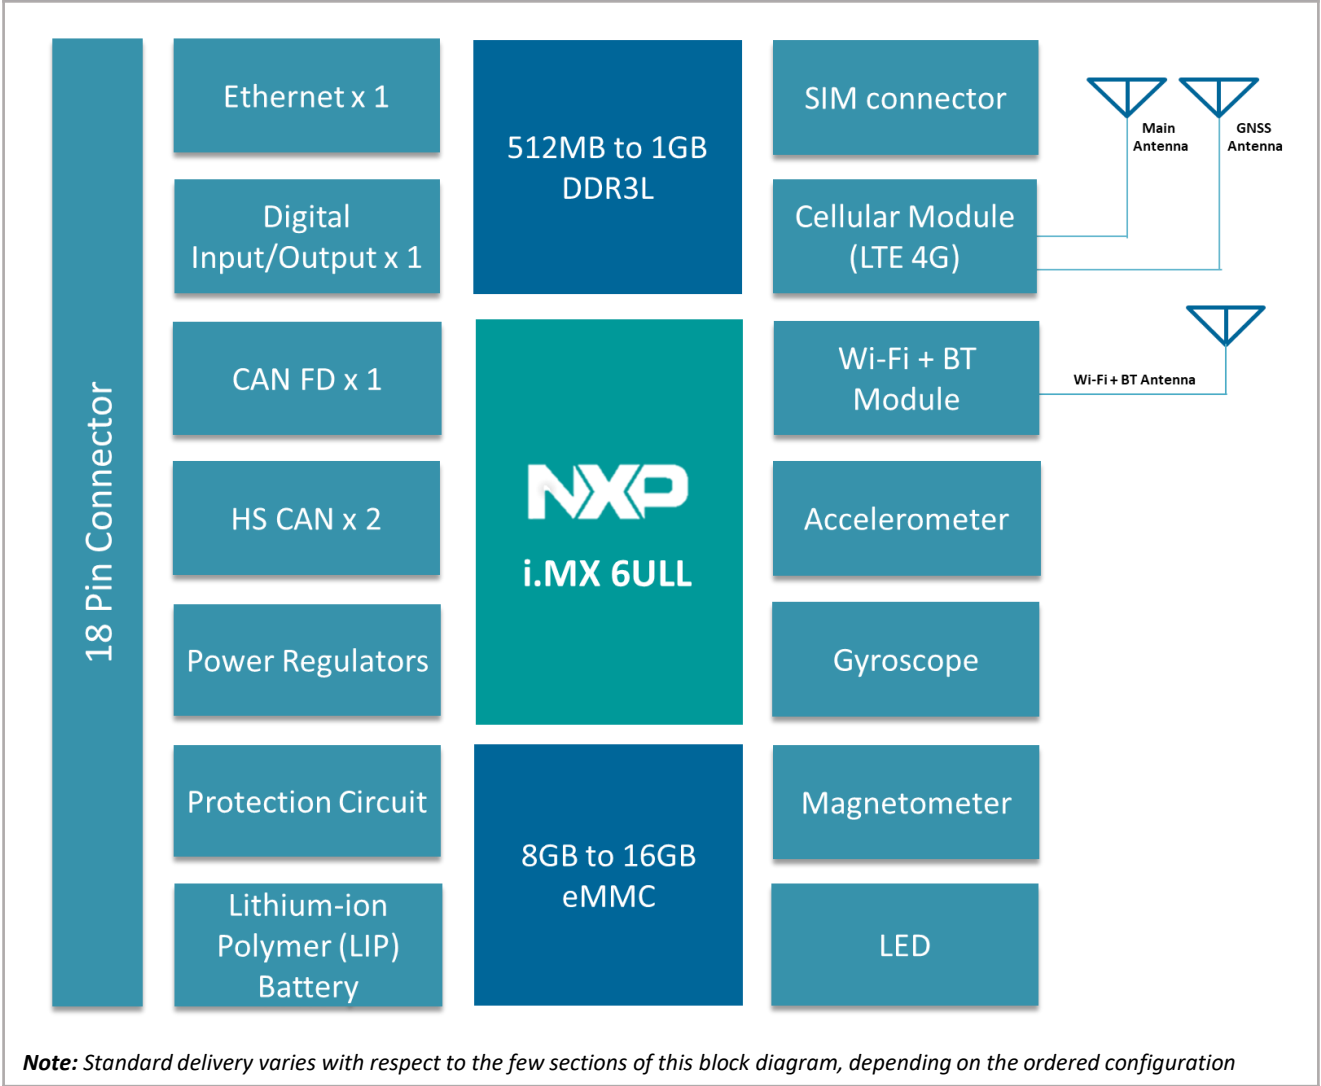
18 Pin Connector

Ethernet x 1

Digital Input/Output x 1

CAN FD x 1

HS CAN x 2

Power Regulators

Protection Circuit

Lithium-ion Polymer (LIP) Battery

512MB to 1GB DDR3L

NXP
i.MX 6ULL

8GB to 16GB eMMC

SIM connector

Cellular Module (LTE 4G)

Wi-Fi + BT Module

Accelerometer

Gyroscope

Magnetometer

LED

Main Antenna

GNSS Antenna

Wi-Fi + BT Antenna

**Note:** *Standard delivery varies with respect to the few sections of this block diagram, depending on the ordered configuration*